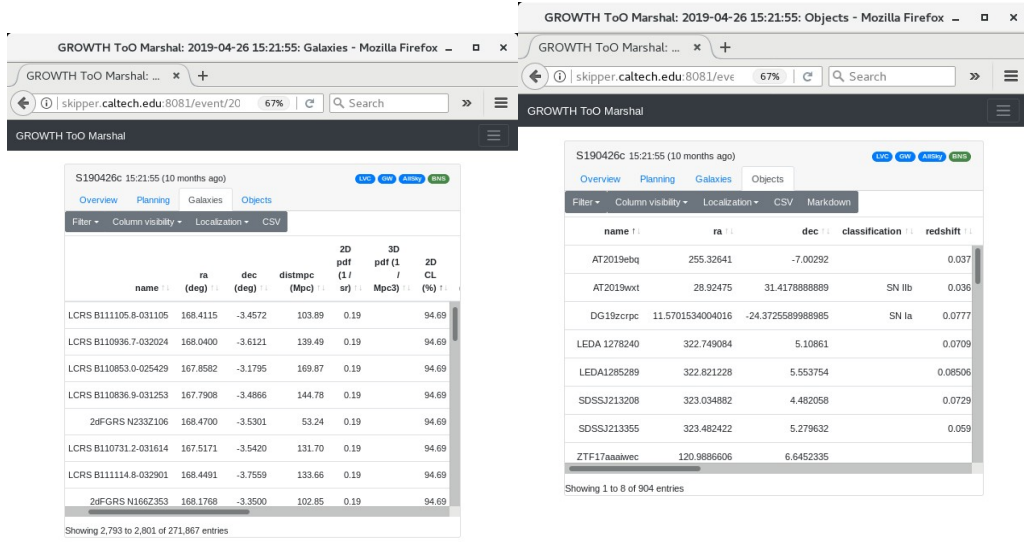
GROWTH ToO Marshal: 2019-04-26 15:21:55: Galaxies - Mozilla Firefox

GROWTH ToO Marshal: ... ×

skipper.caltech.edu:8081/event/20 67% Search

GROWTH ToO Marshal

S190426c 15:21:55 (10 months ago)

LVC GW AllSky BNS

Overview Planning Galaxies Objects

Filter Column visibility Localization CSV

| name | ra (deg) | dec (deg) | distmpc (Mpc) | 2D pdf (1 / sr) | 3D pdf (1 / Mpc3) | 2D CL (%) |
|---|---|---|---|---|---|---|
| LCRS B111105.8-031105 | 168.4115 | -3.4572 | 103.89 | 0.19 | | 94.69 |
| LCRS B110936.7-032024 | 168.0400 | -3.6121 | 139.49 | 0.19 | | 94.69 |
| LCRS B110853.0-025429 | 167.8582 | -3.1795 | 169.87 | 0.19 | | 94.69 |
| LCRS B110836.9-031253 | 167.7908 | -3.4866 | 144.78 | 0.19 | | 94.69 |
| 2dFGRS N233Z106 | 168.4700 | -3.5301 | 53.24 | 0.19 | | 94.69 |
| LCRS B110731.2-031614 | 167.5171 | -3.5420 | 131.70 | 0.19 | | 94.69 |
| LCRS B111114.8-032901 | 168.4491 | -3.7559 | 133.66 | 0.19 | | 94.69 |
| 2dFGRS N166Z353 | 168.1768 | -3.3500 | 102.85 | 0.19 | | 94.69 |

Showing 2,793 to 2,801 of 271,867 entries

GROWTH ToO Marshal: 2019-04-26 15:21:55: Objects - Mozilla Firefox

GROWTH ToO Marshal: ... ×

skipper.caltech.edu:8081/eve 67% Search

GROWTH ToO Marshal

S190426c 15:21:55 (10 months ago)

LVC GW AllSky BNS

Overview Planning Galaxies Objects

Filter Column visibility Localization CSV Markdown

| name | ra | dec | classification | redshift |
|---|---|---|---|---|
| AT2019ebq | 255.32641 | -7.00292 | | 0.037 |
| AT2019wxt | 28.92475 | 31.4178888889 | SN IIb | 0.036 |
| DG19zcrpc | 11.5701534004016 | -24.3725589988985 | SN Ia | 0.0777 |
| LEDA 1278240 | 322.749084 | 5.10861 | | 0.0709 |
| LEDA1285289 | 322.821228 | 5.553754 | | 0.08506 |
| SDSSJ213208 | 323.034882 | 4.482058 | | 0.0729 |
| SDSSJ213355 | 323.482422 | 5.279632 | | 0.059 |
| ZTF17aaaiwec | 120.9886606 | 6.6452335 | | |

Showing 1 to 8 of 904 entries